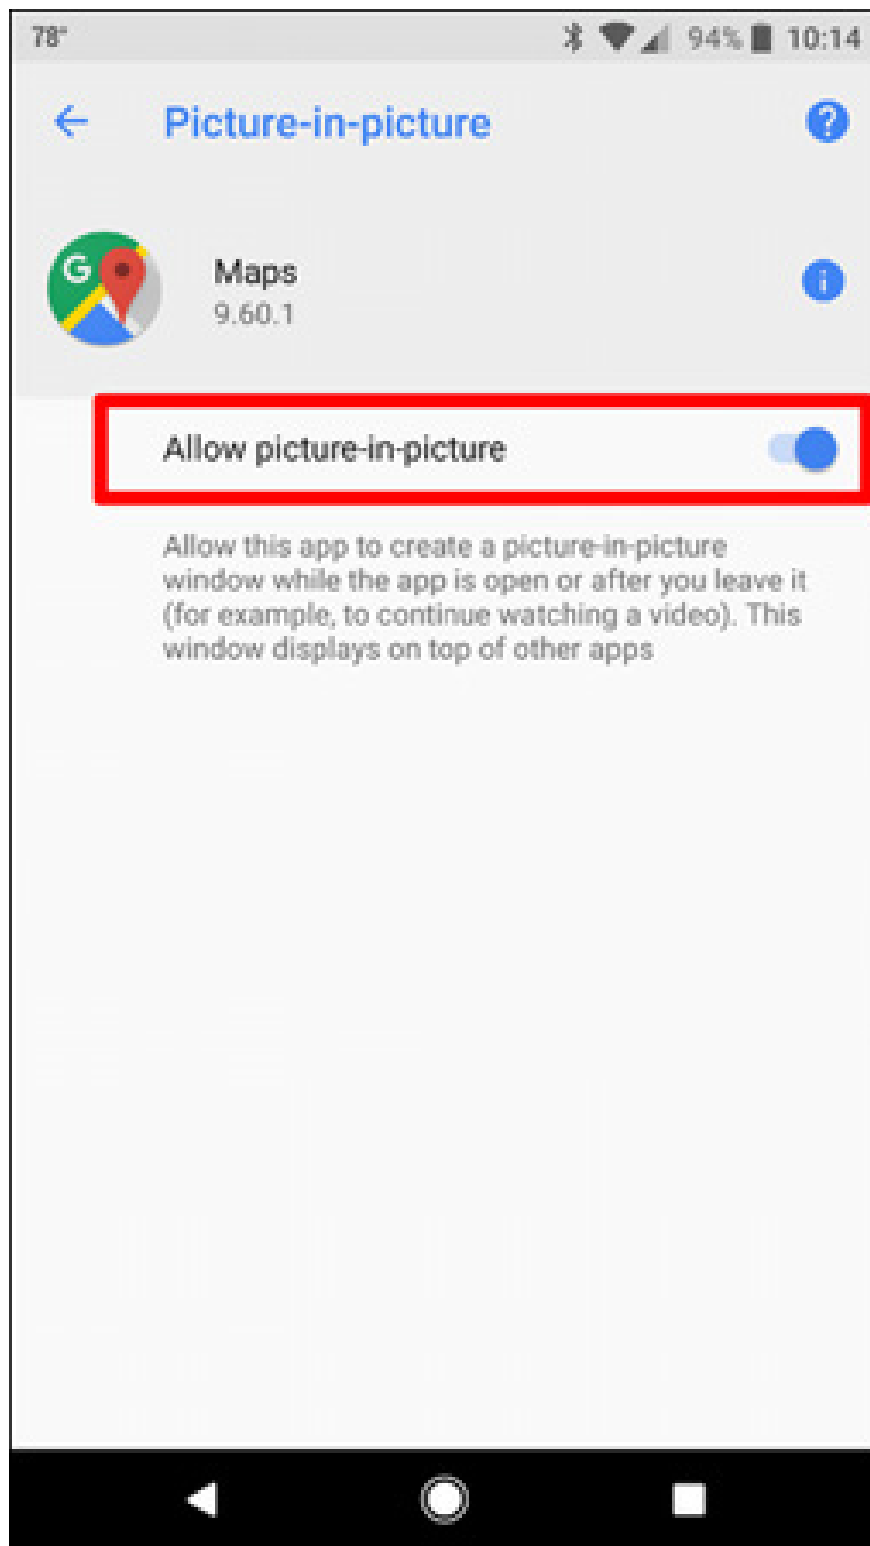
78°

94% 10:14

Picture-in-picture

Maps
9.60.1

Allow picture-in-picture

Allow this app to create a picture-in-picture window while the app is open or after you leave it (for example, to continue watching a video). This window displays on top of other apps